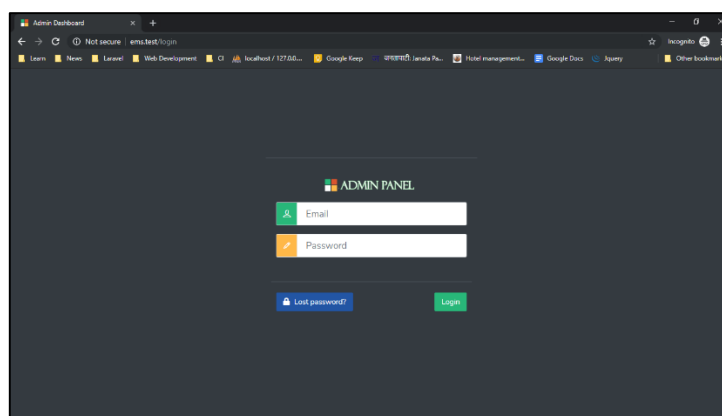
Admin Dashboard × +

Not secure | ems.test/login

Incognito

Learn News Laravel Web Development CI localhost / 127.0.0... Google Keep जनतापार्टी: Janata Pa... Hotel management... Google Docs Jquery Other bookmarks

ADMIN PANEL

Email

Password

Lost password?

Login